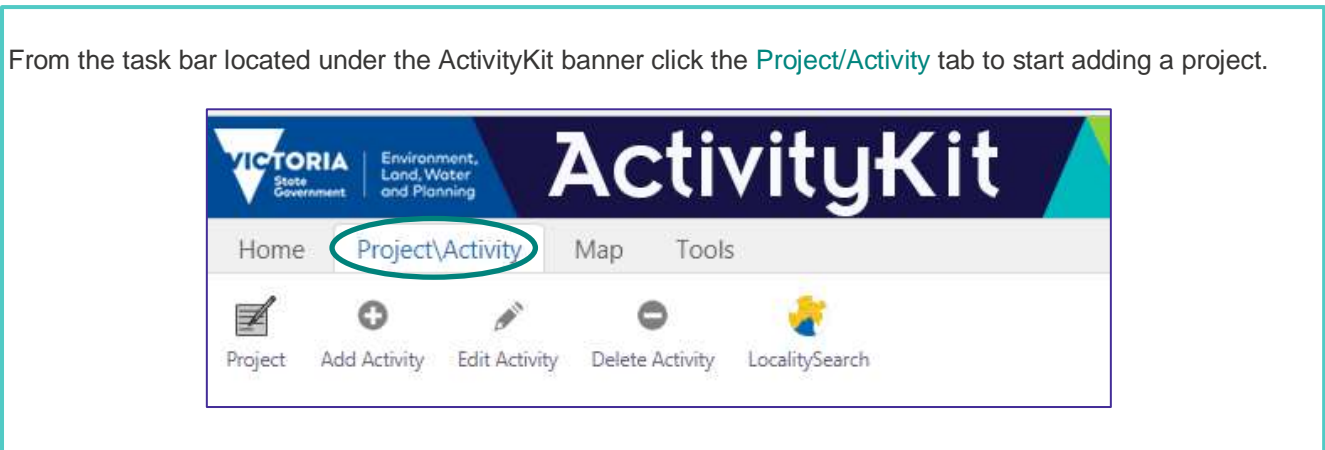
From the task bar located under the ActivityKit banner click the Project/Activity tab to start adding a project.

VICTORIA State Government | Environment, Land, Water and Planning

ActivityKit

Home Project\Activity Map Tools

Project Add Activity Edit Activity Delete Activity LocalitySearch